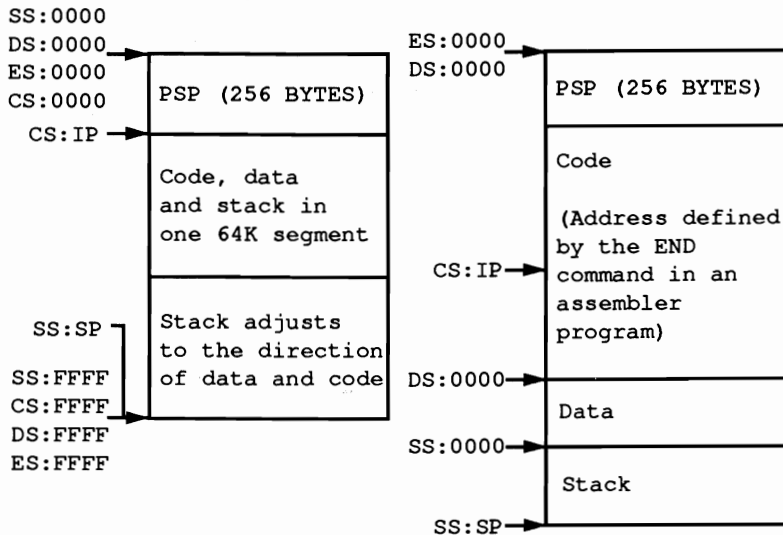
SS:0000
DS:0000
ES:0000
CS:0000

PSP (256 BYTES)

CS:IP

Code, data and stack in one 64K segment

SS:SP

Stack adjusts to the direction of data and code

SS:FFFF
CS:FFFF
DS:FFFF
ES:FFFF

ES:0000
DS:0000

PSP (256 BYTES)

Code

(Address defined by the END command in an assembler program)

CS:IP

DS:0000

Data

SS:0000

Stack

SS:SP